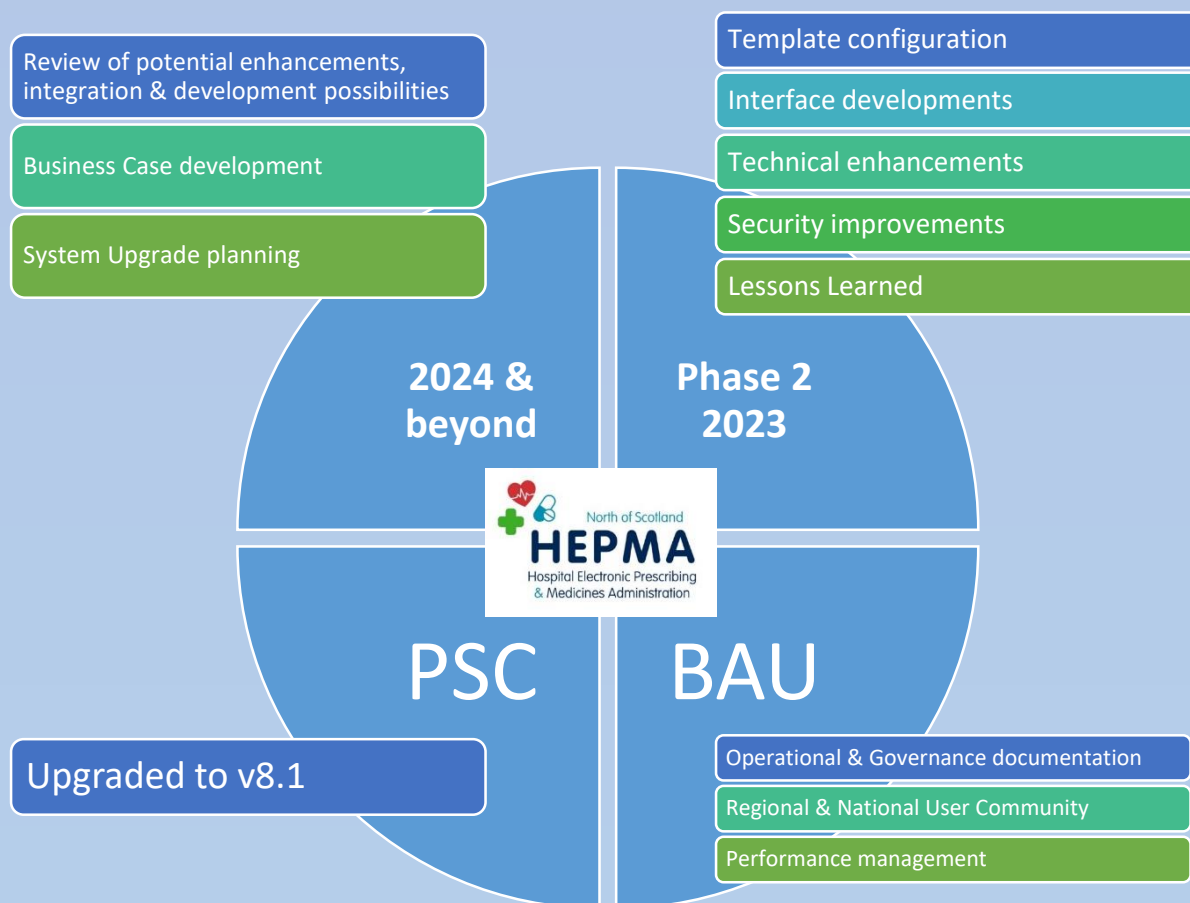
Review of potential enhancements, integration & development possibilities

Business Case development

System Upgrade planning

Template configuration

Interface developments

Technical enhancements

Security improvements

Lessons Learned

2024 & beyond

Phase 2 2023

North of Scotland
HEPMA
Hospital Electronic Prescribing & Medicines Administration

PSC

BAU

Upgraded to v8.1

Operational & Governance documentation

Regional & National User Community

Performance management